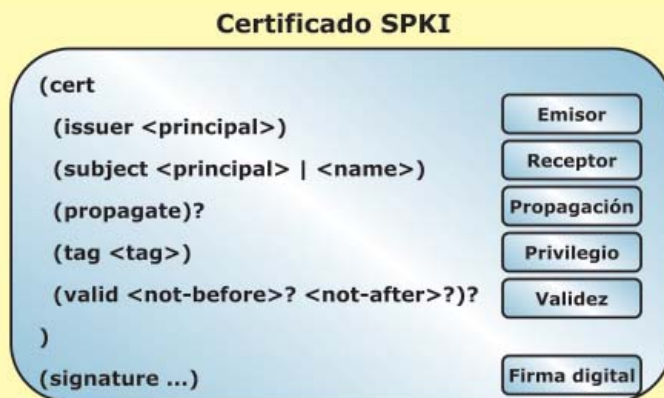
Certificado SPKI

(cert
(issuer <principal>)
(subject <principal> | <name>)
(propagate)?
(tag <tag>)
(valid <not-before>? <not-after>?)?
)
(signature ...)

Emisor
Receptor
Propagación
Privilegio
Validez
Firma digital